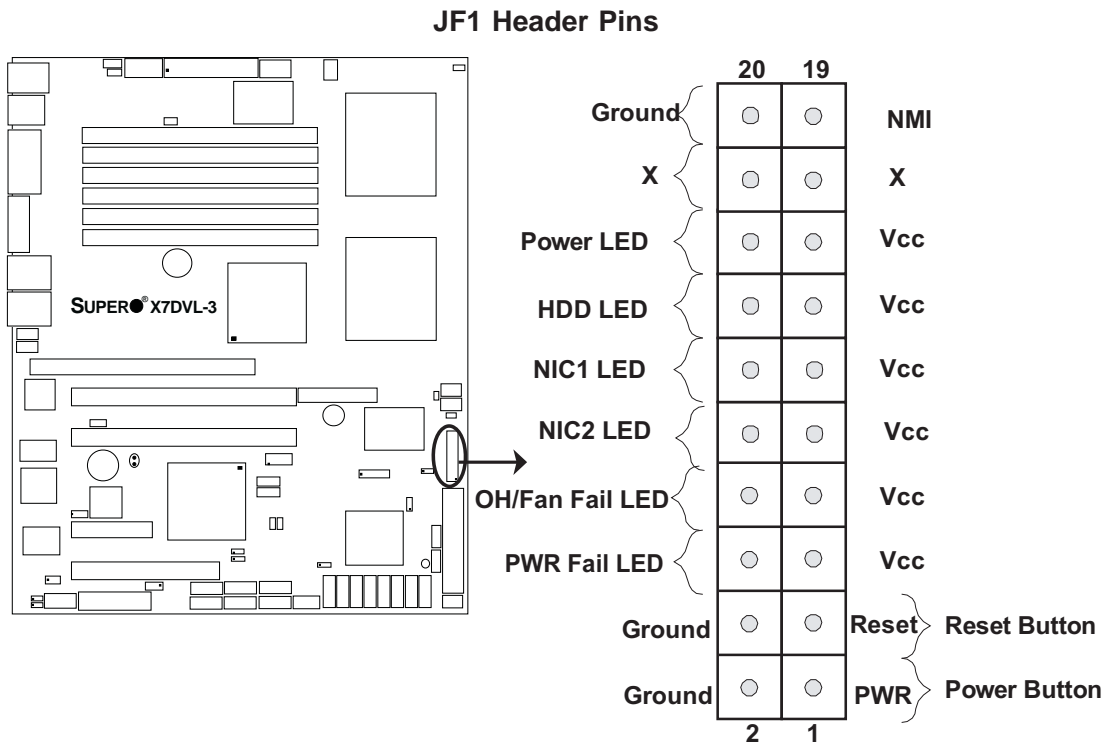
JF1 Header Pins

SUPER® X7DVL-3

20 19

Ground NMI

X X

Power LED Vcc

HDD LED Vcc

NIC1 LED Vcc

NIC2 LED Vcc

OH/Fan Fail LED Vcc

PWR Fail LED Vcc

Ground Reset Reset Button

Ground PWR Power Button

2 1